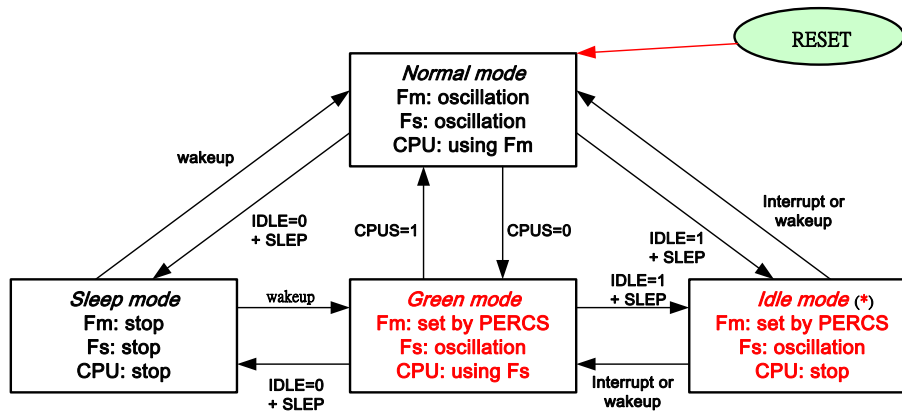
RESET

Normal mode
Fm: oscillation
Fs: oscillation
CPU: using Fm

wakeup

IDLE=0 + SLEP

CPUS=1

CPUS=0

IDLE=1 + SLEP

Interrupt or wakeup

Sleep mode
Fm: stop
Fs: stop
CPU: stop

wakeup

IDLE=0 + SLEP

Green mode
Fm: set by PERCS
Fs: oscillation
CPU: using Fs

IDLE=1 + SLEP

Interrupt or wakeup

Idle mode (*)
Fm: set by PERCS
Fs: oscillation
CPU: stop